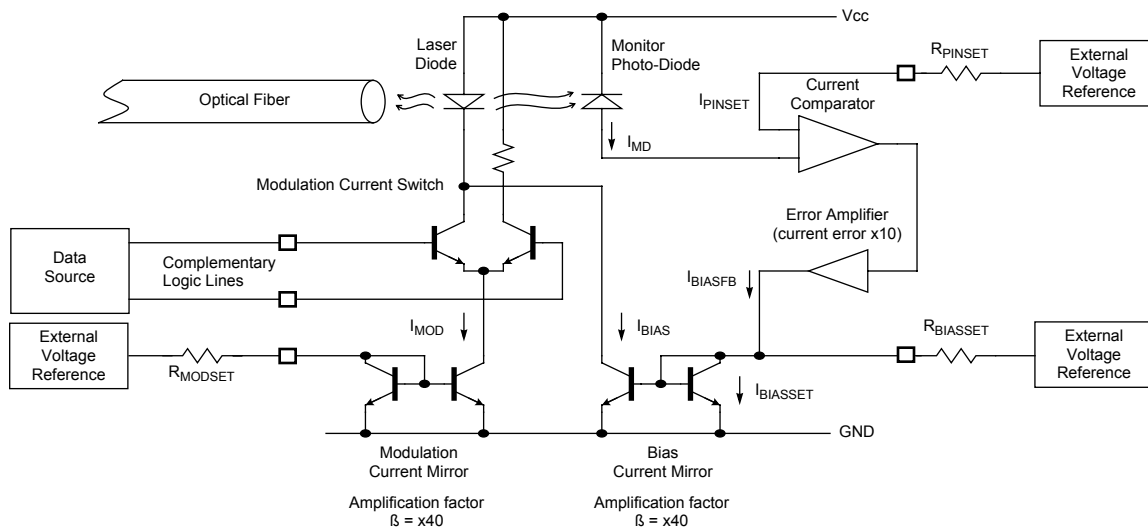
Vcc

Laser Diode

Monitor Photo-Diode

$R_{PINSET}$

External Voltage Reference

Optical Fiber

$I_{PINSET}$

Current Comparator

$I_{MD}$

Modulation Current Switch

Error Amplifier (current error x10)

Data Source

Complementary Logic Lines

$I_{BIASFB}$

External Voltage Reference

$I_{MOD}$

$I_{BIAS}$

$R_{BIASSET}$

External Voltage Reference

$R_{MODSET}$

$I_{BIASSET}$

GND

Modulation Current Mirror

Bias Current Mirror

Amplification factor ß = x40

Amplification factor ß = x40